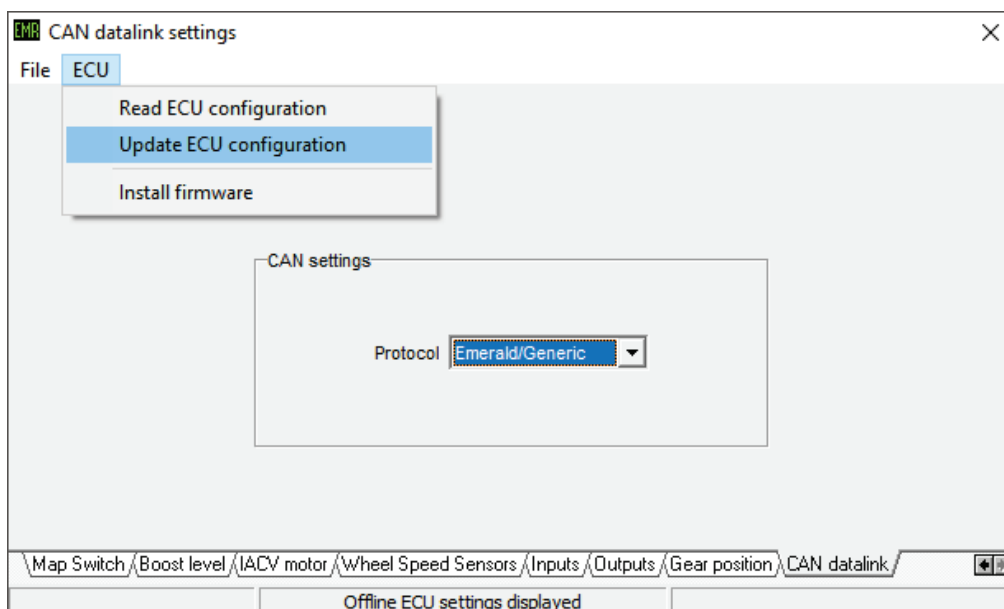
EMR CAN datalink settings
×
File ECU
Read ECU configuration
Update ECU configuration
Install firmware

CAN settings
Protocol Emerald/Generic

Map Switch Boost level IACV motor Wheel Speed Sensors Inputs Outputs Gear position CAN datalink

Offline ECU settings displayed